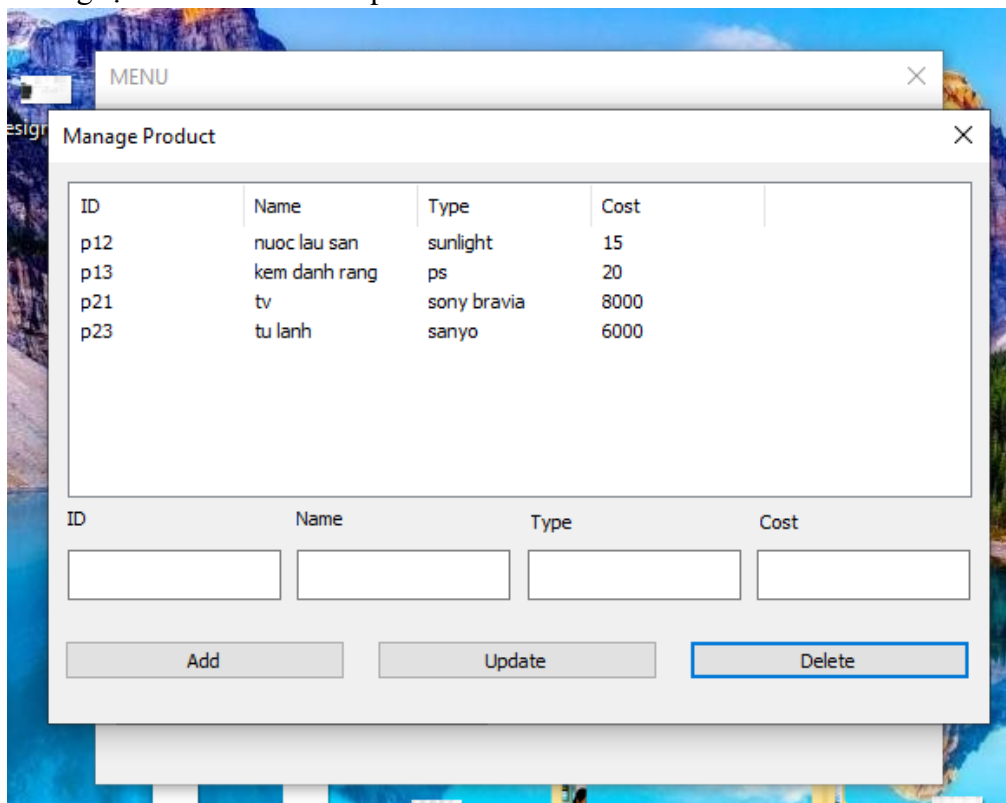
MENU

esign

Manage Product

| ID | Name | Type | Cost |
|---|---|---|---|
| p12 | nuoc lau san | sunlight | 15 |
| p13 | kem danh rang | ps | 20 |
| p21 | tv | sony bravia | 8000 |
| p23 | tu lanh | sanyo | 6000 |

ID

Name

Type

Cost

Add

Update

Delete